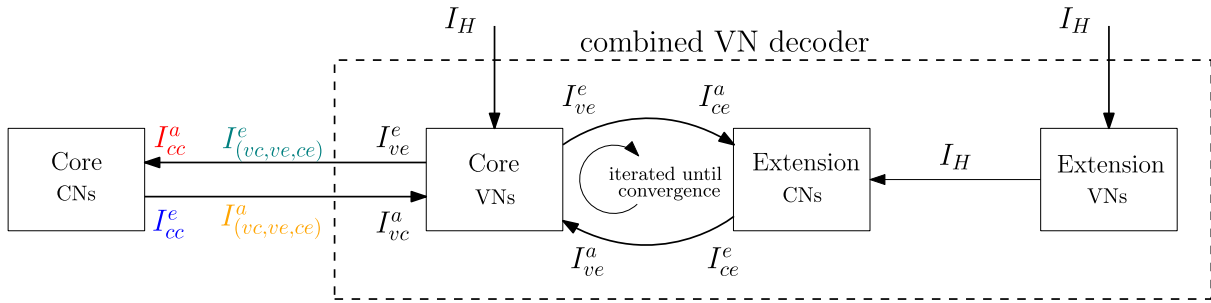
$I_H$

$I_H$

combined VN decoder

$I_{ve}^{e}$

$I_{ce}^{a}$

Core
CNs

$I_{cc}^{a}$

$I_{(vc,ve,ce)}^{e}$

$I_{ve}^{e}$

Core
VNs

iterated until convergence

Extension
CNs

$I_H$

Extension
VNs

$I_{cc}^{e}$

$I_{(vc,ve,ce)}^{a}$

$I_{vc}^{a}$

$I_{ve}^{a}$

$I_{ce}^{e}$